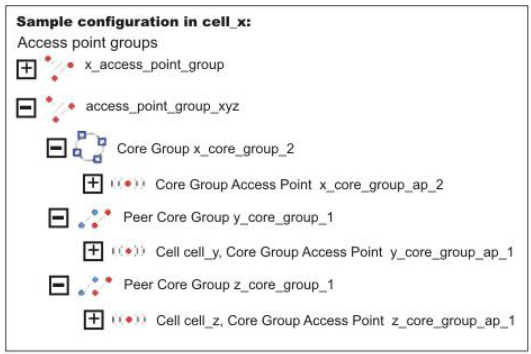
Sample configuration in cell_x:
Access point groups

x_access_point_group

access_point_group_xyz

Core Group x_core_group_2

Core Group Access Point x_core_group_ap_2

Peer Core Group y_core_group_1

Cell cell_y, Core Group Access Point y_core_group_ap_1

Peer Core Group z_core_group_1

Cell cell_z, Core Group Access Point z_core_group_ap_1